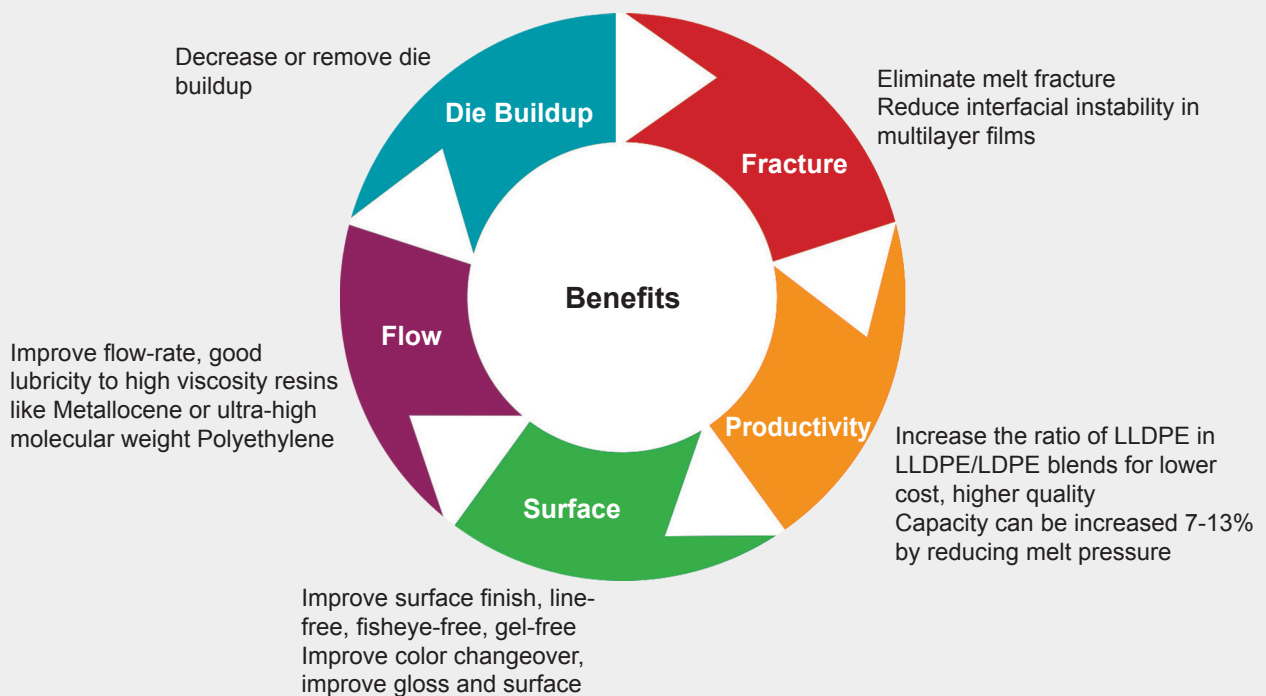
Decrease or remove die buildup

Die Buildup

Eliminate melt fracture
Reduce interfacial instability in multilayer films

Fracture

Benefits

Flow

Improve flow-rate, good lubricity to high viscosity resins like Metallocene or ultra-high molecular weight Polyethylene

Productivity

Increase the ratio of LLDPE in LLDPE/LDPE blends for lower cost, higher quality
Capacity can be increased 7-13% by reducing melt pressure

Surface

Improve surface finish, line-free, fisheye-free, gel-free
Improve color changeover, improve gloss and surface